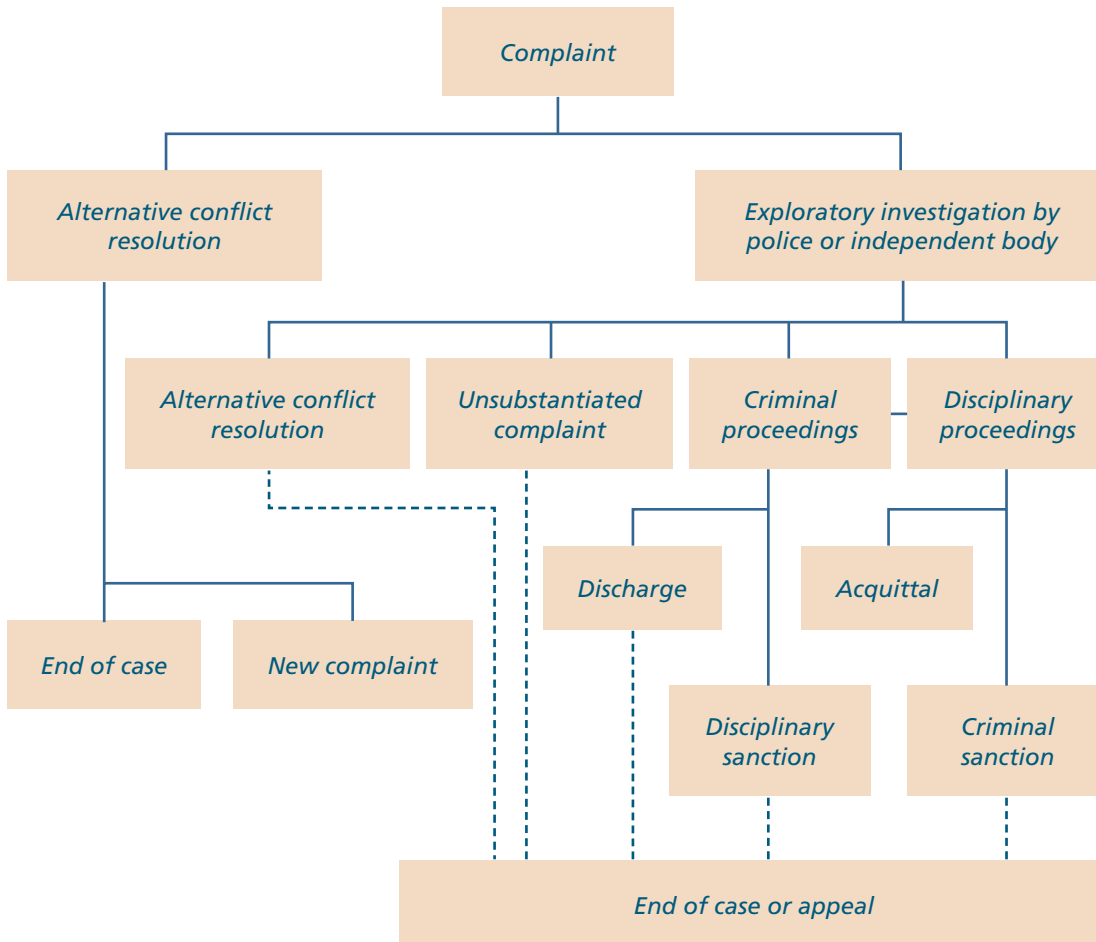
Complaint

Alternative conflict resolution

Exploratory investigation by police or independent body

Alternative conflict resolution

Unsubstantiated complaint

Criminal proceedings

Disciplinary proceedings

Discharge

Acquittal

End of case

New complaint

Disciplinary sanction

Criminal sanction

End of case or appeal